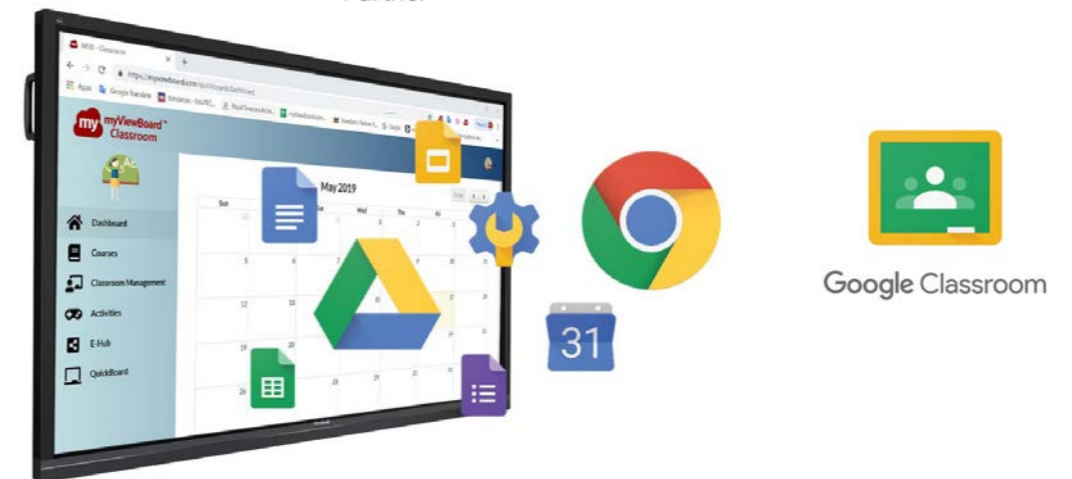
Partner

MVB - Classroom

https://myviewboard.com/classroom/dashboard

Apps Google Translate

myViewBoard Classroom

Dashboard

Courses

Classroom Management

Activities

E-Hub

QuickBoard

May 2019

Sun

Wed

Thu

Fri

5

6

9

10

12

13

17

19

20

26

27

31

Google Classroom